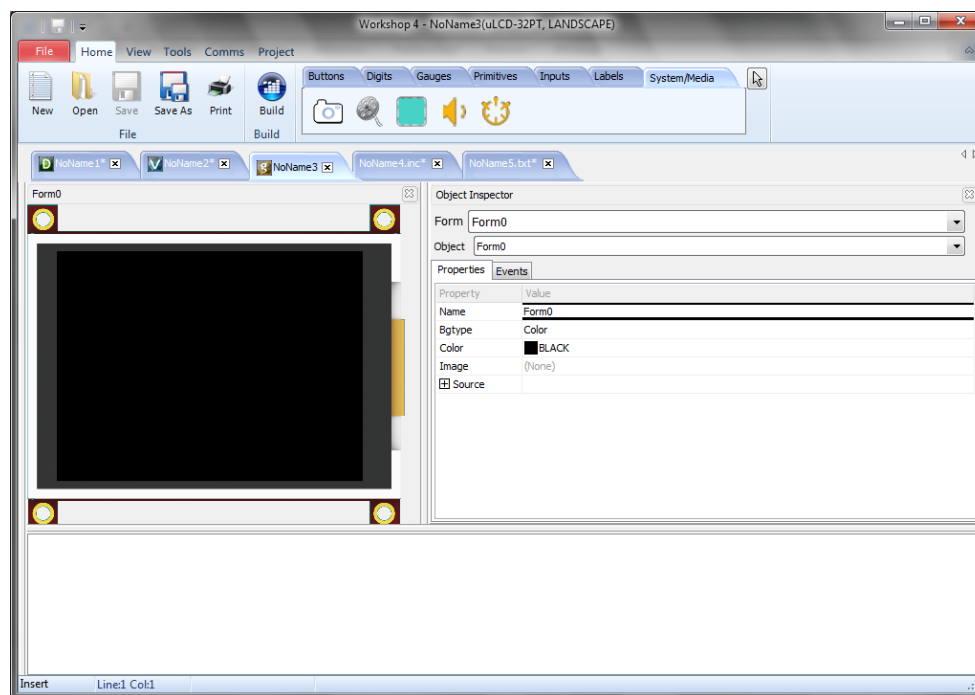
Workshop 4 - NoName3(uLCD-32PT, LANDSCAPE)

File Home View Tools Comms Project

New Open Save Save As Print
File
Build
Build

Buttons Digits Gauges Primitives Inputs Labels System/Media

D NoName1* V NoName2* g NoName3 NoName4.inc* NoName5.txt*

Form0

Object Inspector
Form Form0
Object Form0
Properties Events

| Property | Value |
|---|---|
| Name | Form0 |
| Bgtype | Color |
| Color | BLACK |
| Image | (None) |
| ⊞ Source | |

Insert Line:1 Col:1